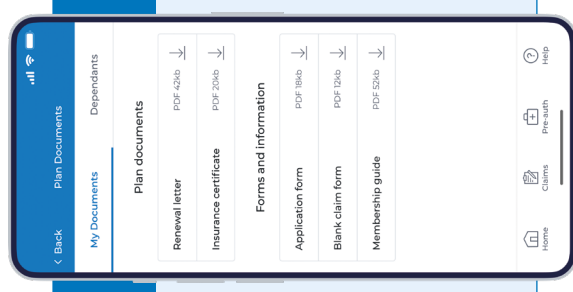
< Back
Plan Documents

My Documents
Dependants

Plan documents

Renewal letter
PDF 42kb

Insurance certificate
PDF 20kb

Forms and information

Application form
PDF 18kb

Blank claim form
PDF 12kb

Membership guide
PDF 52kb

Home
Claims
Pre-auth
Help